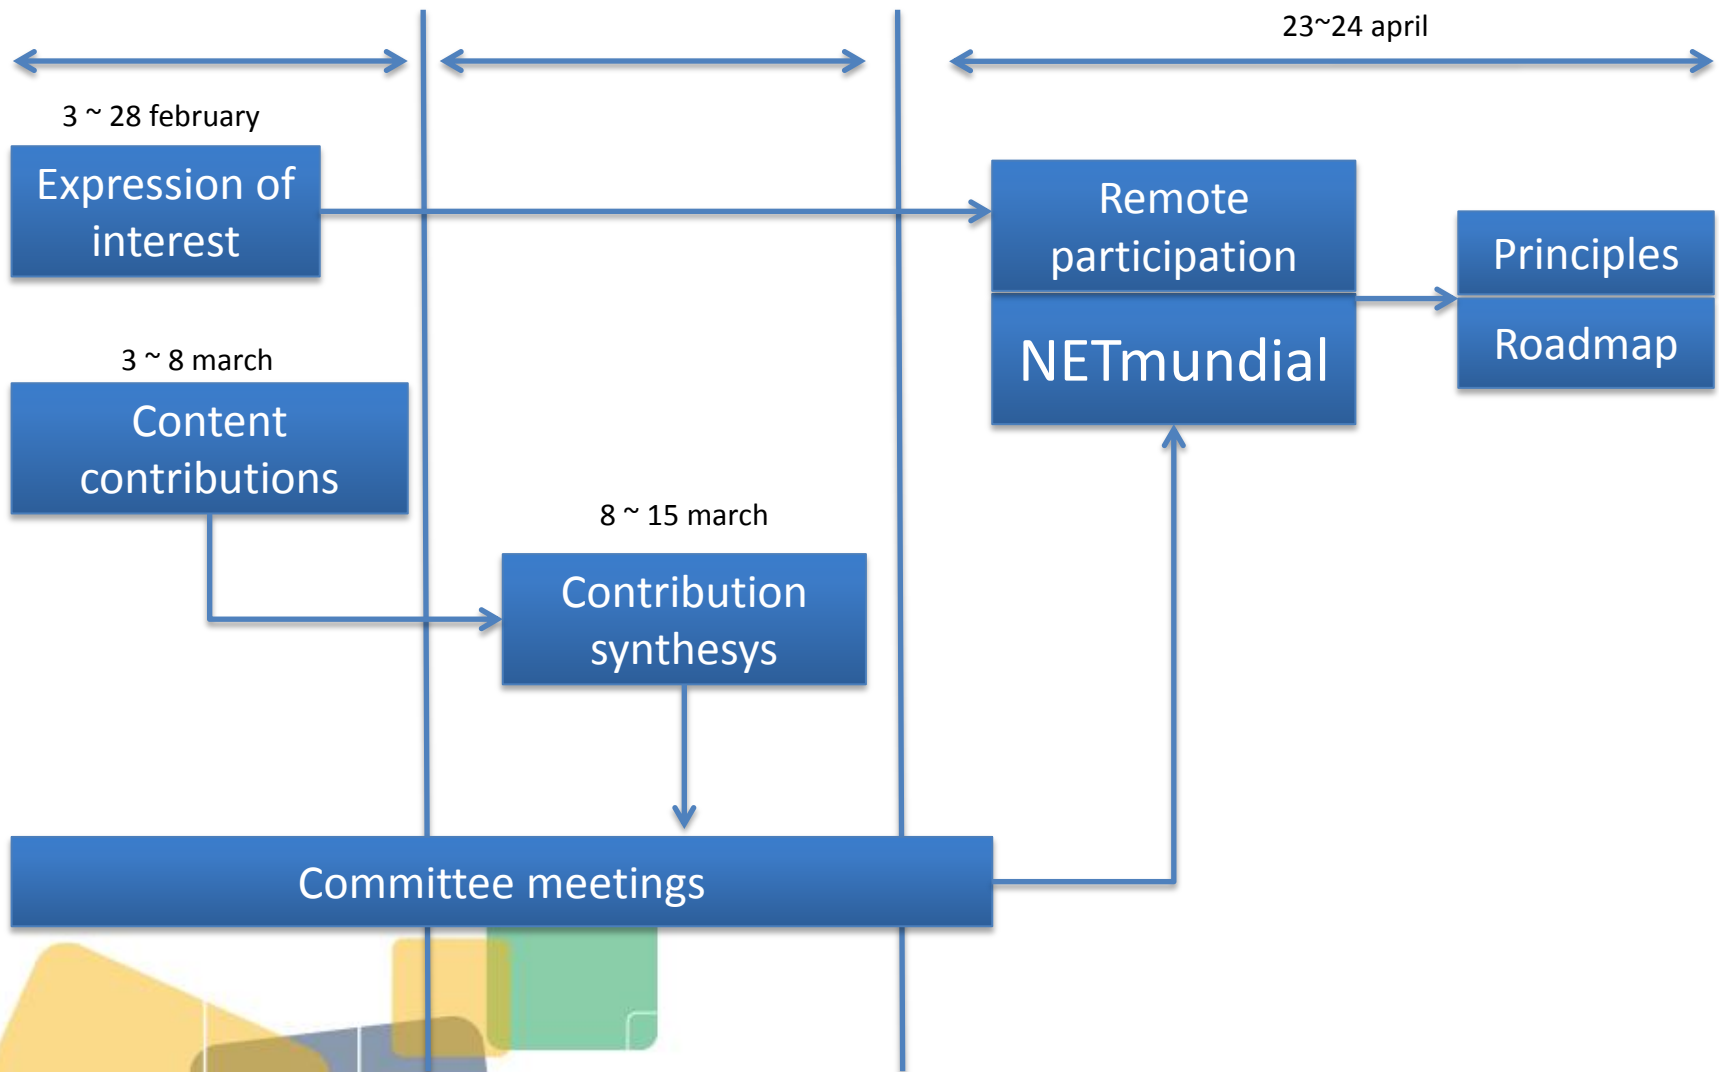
23~24 april

3 ~ 28 february

Expression of interest

Remote participation

Principles

NETmundial

Roadmap

3 ~ 8 march

Content contributions

8 ~ 15 march

Contribution synthesys

Committee meetings